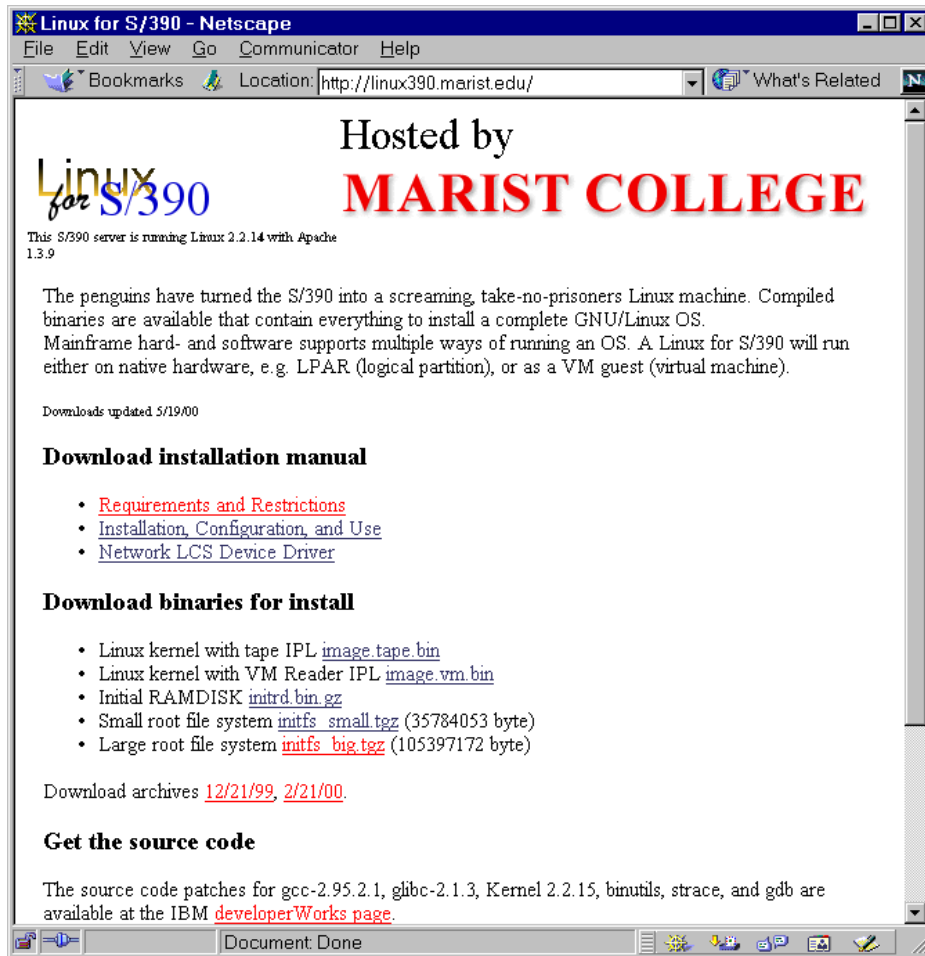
Linux for S/390 - Netscape
File Edit View Go Communicator Help
Bookmarks Location: http://linux390.marist.edu/ What's Related

Linux for S/390

Hosted by
MARIST COLLEGE

This S/390 server is running Linux 2.2.14 with Apache 1.3.9

The penguins have turned the S/390 into a screaming, take-no-prisoners Linux machine. Compiled binaries are available that contain everything to install a complete GNU/Linux OS.
Mainframe hard- and software supports multiple ways of running an OS. A Linux for S/390 will run either on native hardware, e.g. LPAR (logical partition), or as a VM guest (virtual machine).

Downloads updated 5/19/00

Download installation manual

- Requirements and Restrictions
- Installation, Configuration, and Use
- Network LCS Device Driver

Download binaries for install

- Linux kernel with tape IPL image.tape.bin
- Linux kernel with VM Reader IPL image.vm.bin
- Initial RAMDISK initrd.bin.gz
- Small root file system initfs_small.tgz (35784053 byte)
- Large root file system initfs_big.tgz (105397172 byte)

Download archives 12/21/99, 2/21/00.

Get the source code

The source code patches for gcc-2.95.2.1, glibc-2.1.3, Kernel 2.2.15, binutils, strace, and gdb are available at the IBM developerWorks page.

Document: Done